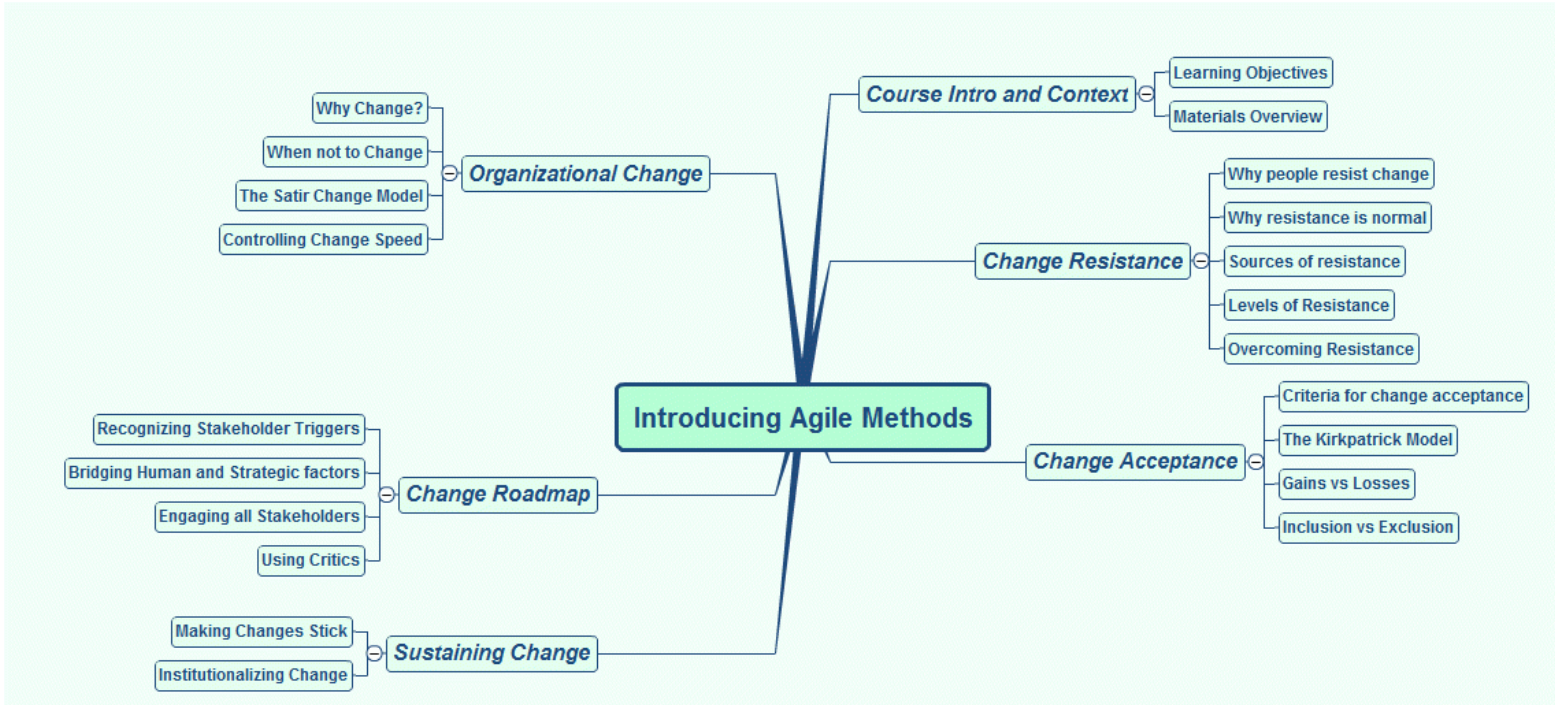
Introducing Agile Methods

Course Intro and Context
Learning Objectives
Materials Overview

Organizational Change
Why Change?
When not to Change
The Satir Change Model
Controlling Change Speed

Change Resistance
Why people resist change
Why resistance is normal
Sources of resistance
Levels of Resistance
Overcoming Resistance

Change Acceptance
Criteria for change acceptance
The Kirkpatrick Model
Gains vs Losses
Inclusion vs Exclusion

Change Roadmap
Recognizing Stakeholder Triggers
Bridging Human and Strategic factors
Engaging all Stakeholders
Using Critics

Sustaining Change
Making Changes Stick
Institutionalizing Change